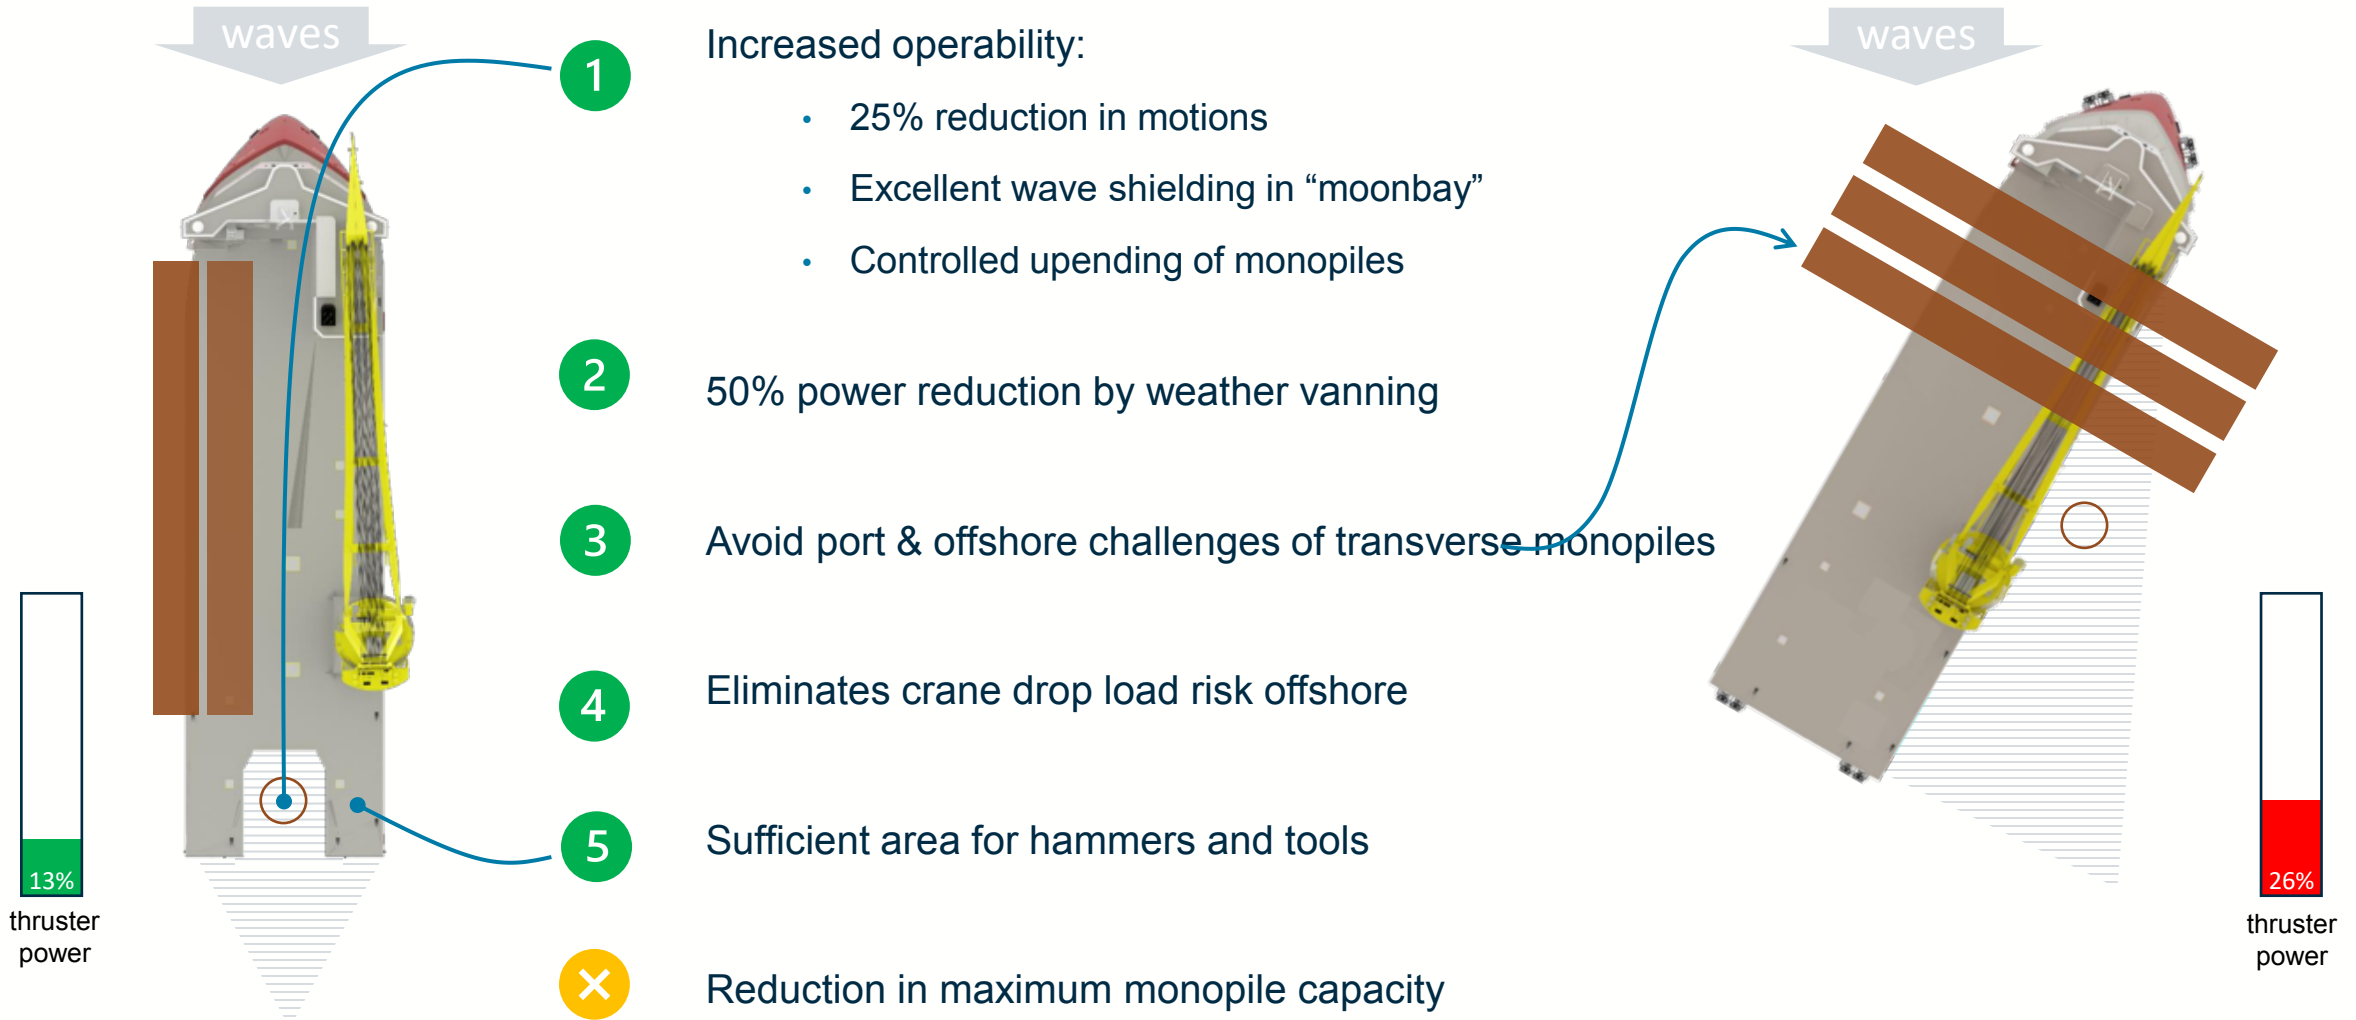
waves

1

Increased operability:

- 25% reduction in motions
- Excellent wave shielding in “moonbay”
- Controlled upending of monopiles

waves

2

50% power reduction by weather vanning

3

Avoid port & offshore challenges of transverse monopiles

4

Eliminates crane drop load risk offshore

5

Sufficient area for hammers and tools

✕

Reduction in maximum monopile capacity

13%

thruster power

26%

thruster power